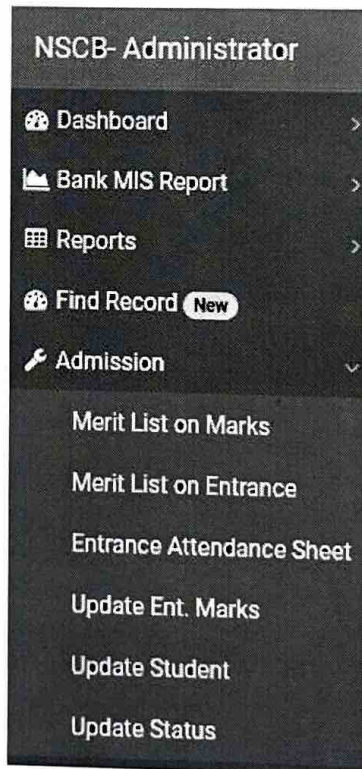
NSCB- Administrator

Dashboard

Bank MIS Report

Reports

Find Record New

Admission

Merit List on Marks

Merit List on Entrance

Entrance Attendance Sheet

Update Ent. Marks

Update Student

Update Status